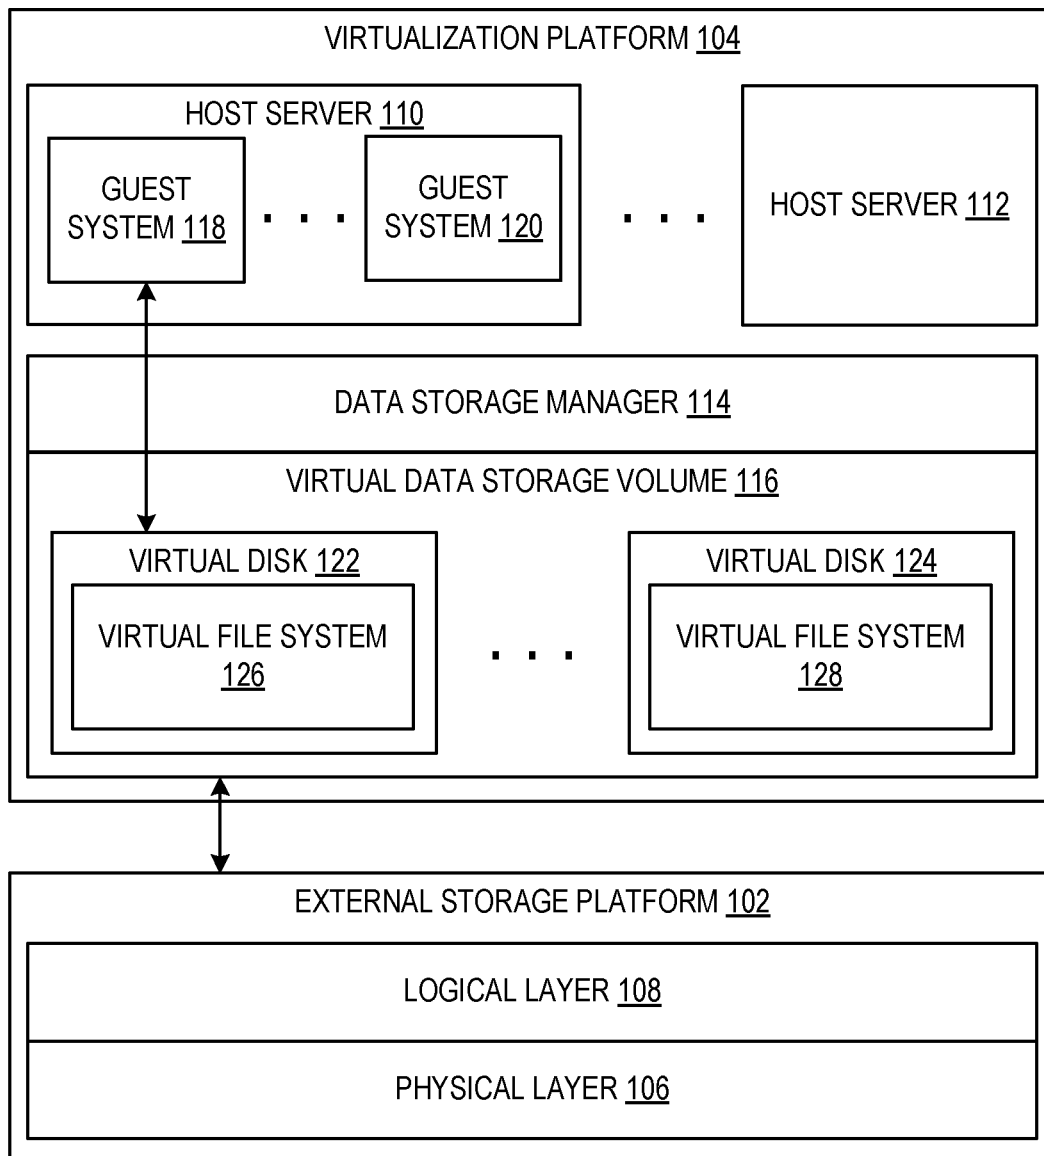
VIRTUALIZATION PLATFORM 104

HOST SERVER 110

GUEST SYSTEM 118

. . .

GUEST SYSTEM 120

. . .

HOST SERVER 112

DATA STORAGE MANAGER 114

VIRTUAL DATA STORAGE VOLUME 116

VIRTUAL DISK 122

VIRTUAL FILE SYSTEM 126

. . .

VIRTUAL DISK 124

VIRTUAL FILE SYSTEM 128

EXTERNAL STORAGE PLATFORM 102

LOGICAL LAYER 108

PHYSICAL LAYER 106